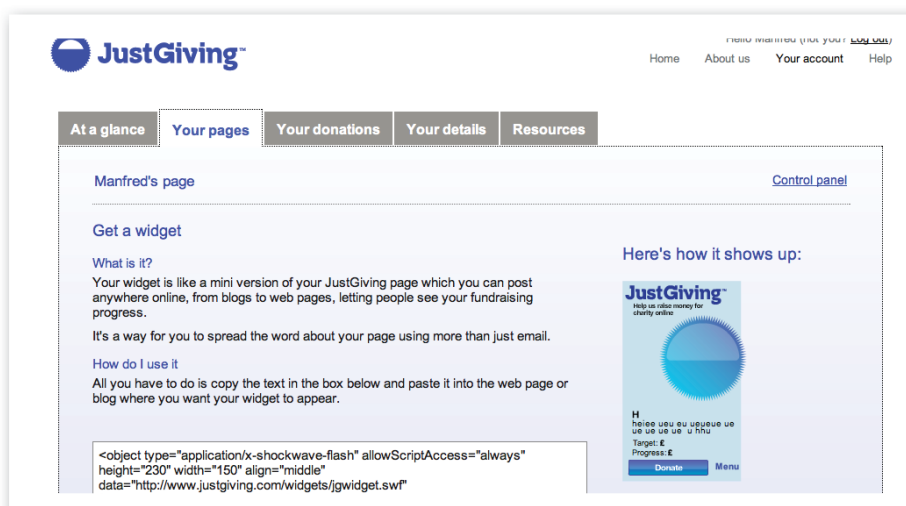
JustGiving™

Hello Manfred (not you? Log out)

Home About us Your account Help

At a glance | Your pages | Your donations | Your details | Resources

Manfred's page

Control panel

Get a widget

What is it?

Your widget is like a mini version of your JustGiving page which you can post anywhere online, from blogs to web pages, letting people see your fundraising progress.

It's a way for you to spread the word about your page using more than just email.

How do I use it

All you have to do is copy the text in the box below and paste it into the web page or blog where you want your widget to appear.

<object type="application/x-shockwave-flash" allowScriptAccess="always" height="230" width="150" align="middle" data="http://www.justgiving.com/widgets/jgwidget.swf"

Here's how it shows up:

JustGiving™

Help us raise money for charity online

H

heiee ueu eu uepeue ue ue ue ue ue u hhu

Target: £

Progress: £

Donate

Menu